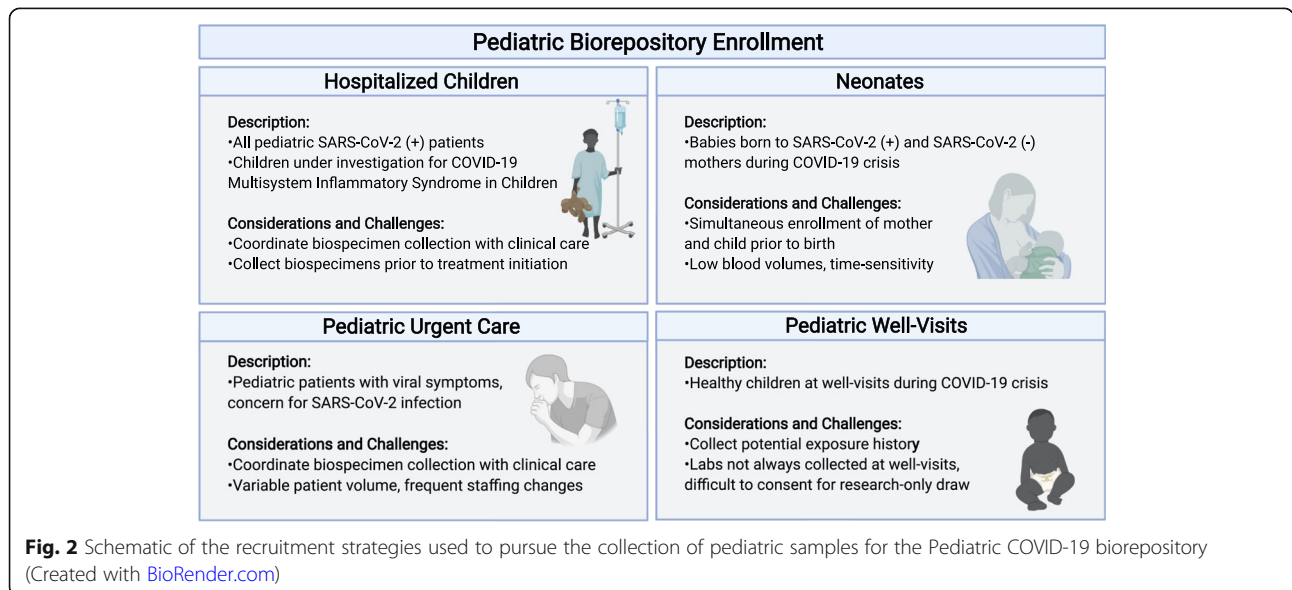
Pediatric Biorepository Enrollment

Hospitalized Children

Description:
•All pediatric SARS-CoV-2 (+) patients
•Children under investigation for COVID-19 Multisystem Inflammatory Syndrome in Children

Considerations and Challenges:
•Coordinate biospecimen collection with clinical care
•Collect biospecimens prior to treatment initiation

Neonates

Description:
•Babies born to SARS-CoV-2 (+) and SARS-CoV-2 (-) mothers during COVID-19 crisis

Considerations and Challenges:
•Simultaneous enrollment of mother and child prior to birth
•Low blood volumes, time-sensitivity

Pediatric Urgent Care

Description:
•Pediatric patients with viral symptoms, concern for SARS-CoV-2 infection

Considerations and Challenges:
•Coordinate biospecimen collection with clinical care
•Variable patient volume, frequent staffing changes

Pediatric Well-Visits

Description:
•Healthy children at well-visits during COVID-19 crisis

Considerations and Challenges:
•Collect potential exposure history
•Labs not always collected at well-visits, difficult to consent for research-only draw

Fig. 2 Schematic of the recruitment strategies used to pursue the collection of pediatric samples for the Pediatric COVID-19 biorepository (Created with BioRender.com)